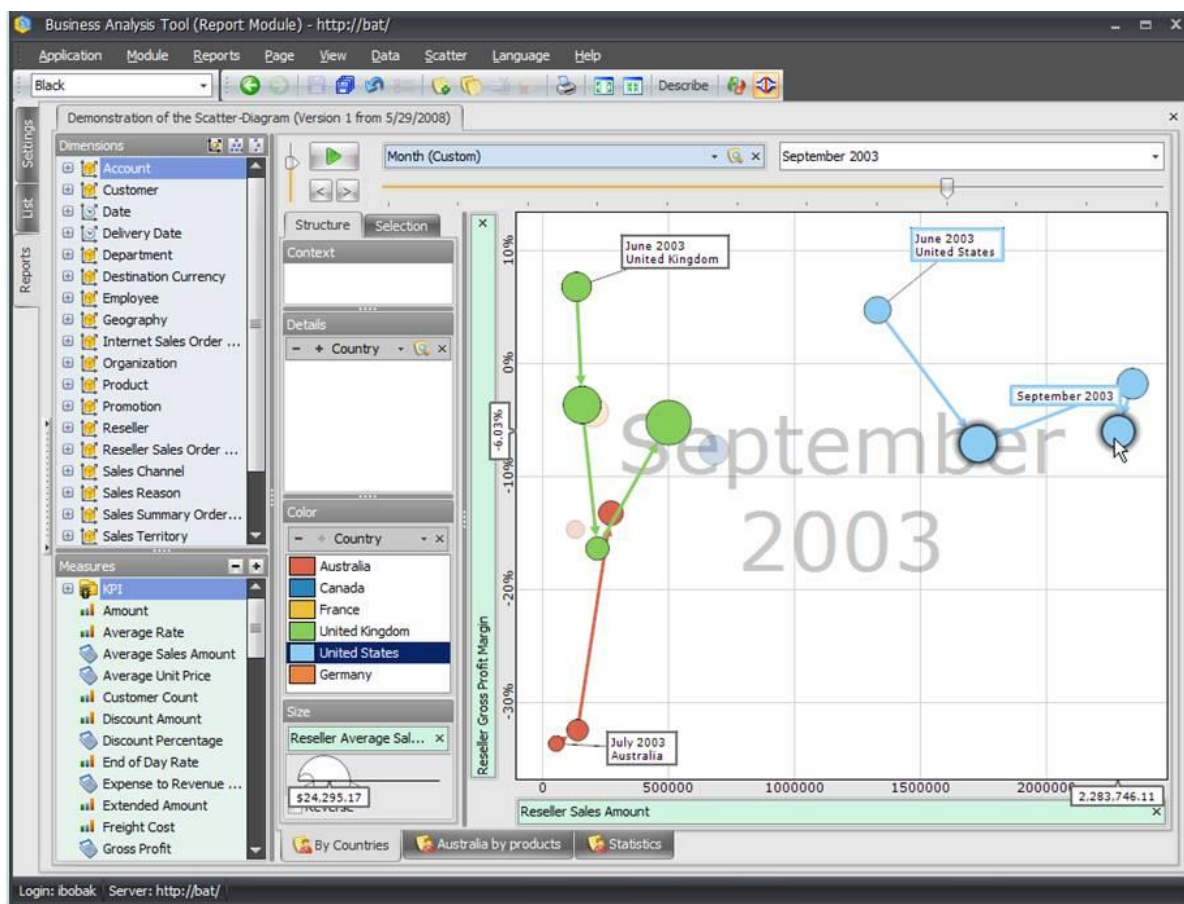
Business Analysis Tool (Report Module) - http://bat/

Application Module Reports Page View Data Scatter Language Help

Black

Describe

Settings List Reports

Demonstration of the Scatter-Diagram (Version 1 from 5/29/2008)

Dimensions
Account
Customer
Date
Delivery Date
Department
Destination Currency
Employee
Geography
Internet Sales Order ...
Organization
Product
Promotion
Reseller
Reseller Sales Order ...
Sales Channel
Sales Reason
Sales Summary Order...
Sales Territory

Measures
KPI
Amount
Average Rate
Average Sales Amount
Average Unit Price
Customer Count
Discount Amount
Discount Percentage
End of Day Rate
Expense to Revenue ...
Extended Amount
Freight Cost
Gross Profit

Month (Custom)
September 2003

Structure Selection
Context
Details
Country
Color
Country
Australia
Canada
France
United Kingdom
United States
Germany
Size
Reseller Average Sal...
$24,295.17
Reverse

June 2003
United Kingdom

June 2003
United States

September 2003

July 2003
Australia

September
2003

10%
0%
-6.03%
-10%
-20%
-30%

Reseller Gross Profit Margin

0 500000 1000000 1500000 2000000
2,283,746.11

Reseller Sales Amount

By Countries Australia by products Statistics

Login: ibobak Server: http://bat/